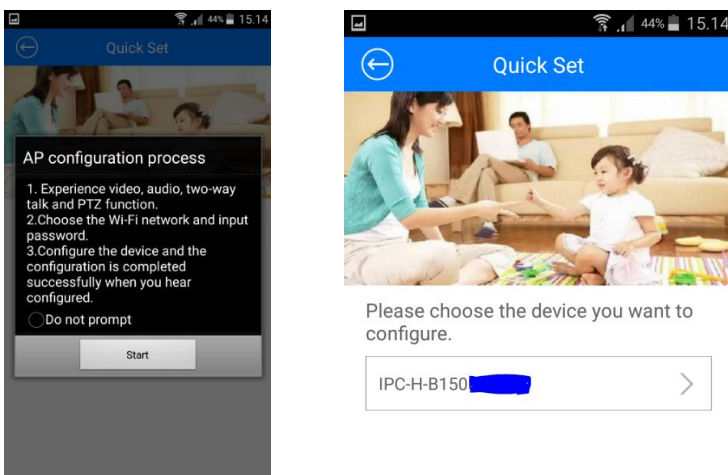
44% 15.14

Quick Set

AP configuration process

1. Experience video, audio, two-way talk and PTZ function.
2.Choose the Wi-Fi network and input password.
3.Configure the device and the configuration is completed successfully when you hear configured.

Do not prompt

Start

44% 15.14

Quick Set

Please choose the device you want to configure.

IPC-H-B150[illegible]